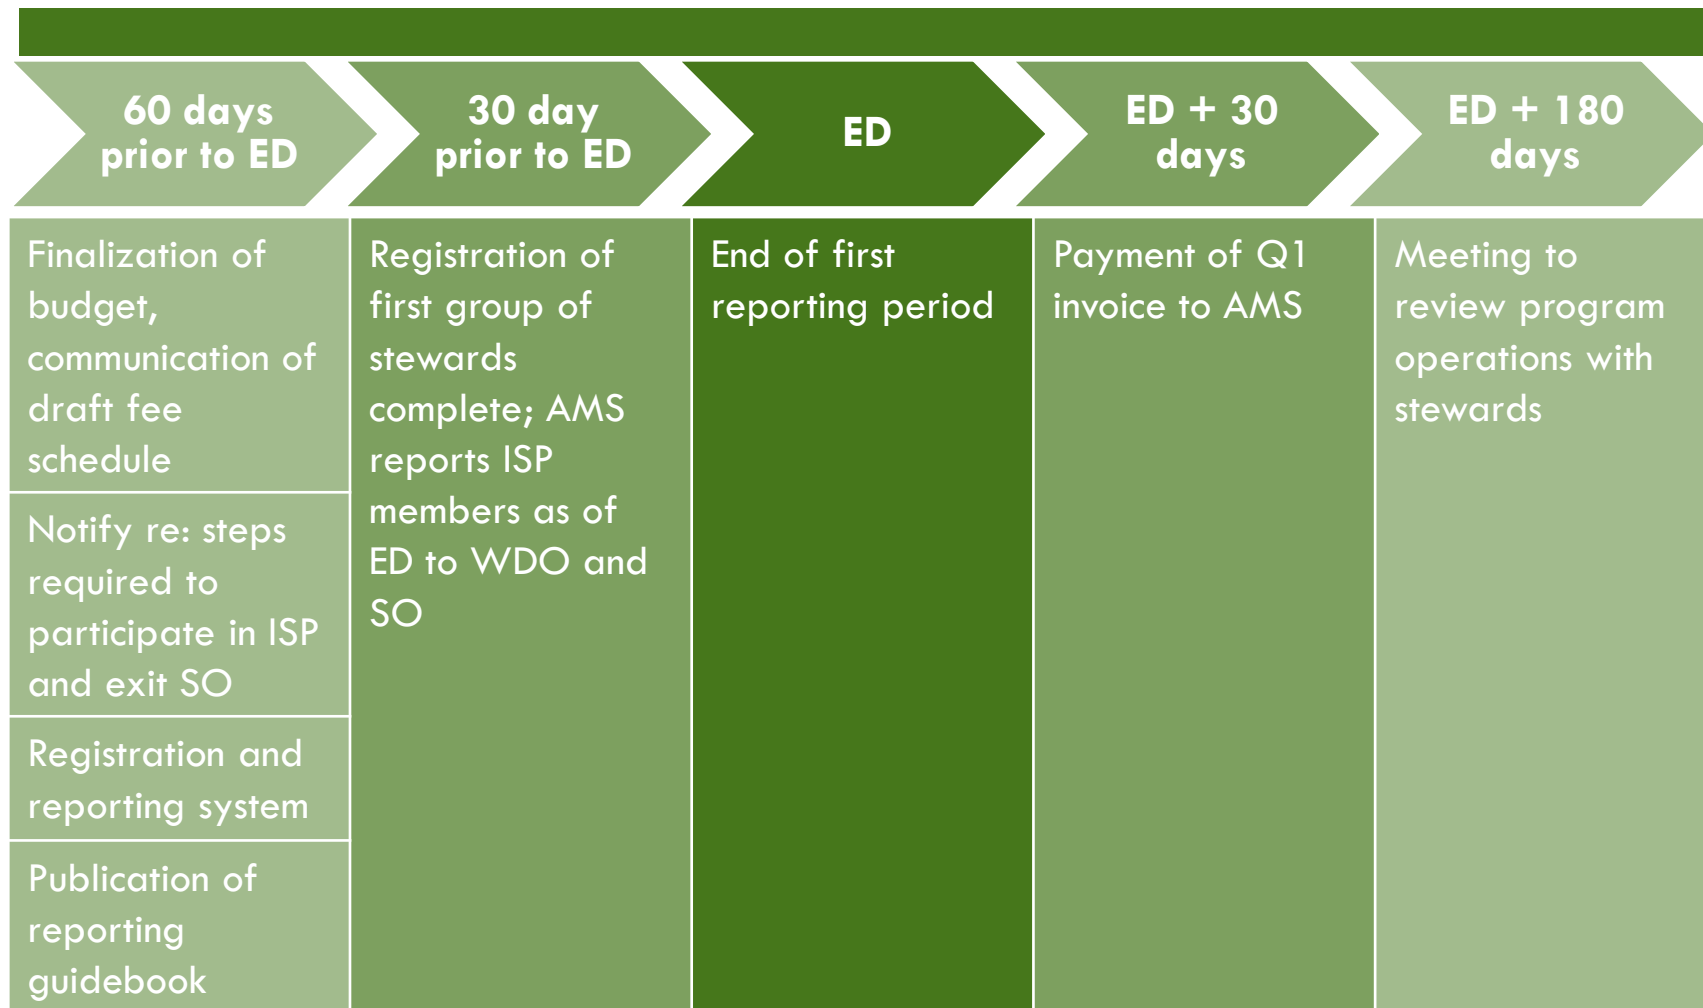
| 60 days prior to ED | 30 day prior to ED | ED | ED + 30 days | ED + 180 days |
|---|---|---|---|---|
| Finalization of budget, communication of draft fee schedule | Registration of first group of stewards complete; AMS reports ISP members as of ED to WDO and SO | End of first reporting period | Payment of Q1 invoice to AMS | Meeting to review program operations with stewards |
| Notify re: steps required to participate in ISP and exit SO | | | | |
| Registration and reporting system | | | | |
| Publication of reporting guidebook | | | | |